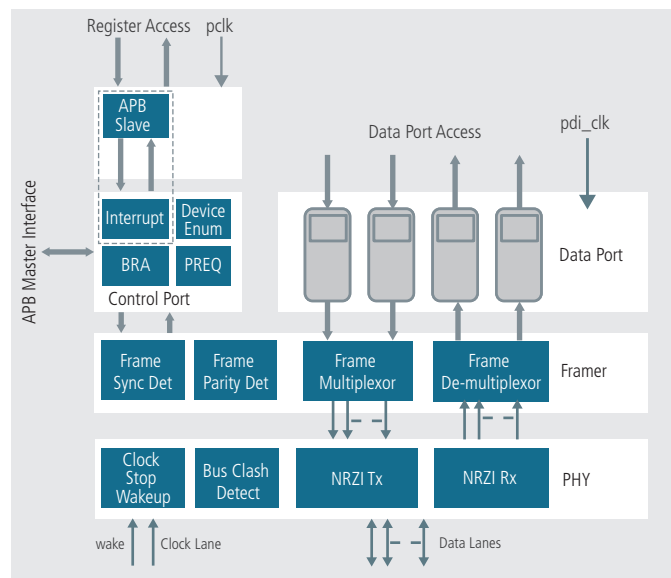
Register Access
pclk
APB Slave
Data Port Access
pdi_clk
APB Master Interface
Interrupt
Device Enum
BRA
PREQ
Control Port
Data Port
Frame Sync Det
Frame Parity Det
Frame Multiplexor
Frame De-multiplexor
Framer
Clock Stop Wakeup
Bus Clash Detect
NRZI Tx
NRZI Rx
PHY
wake
Clock Lane
Data Lanes